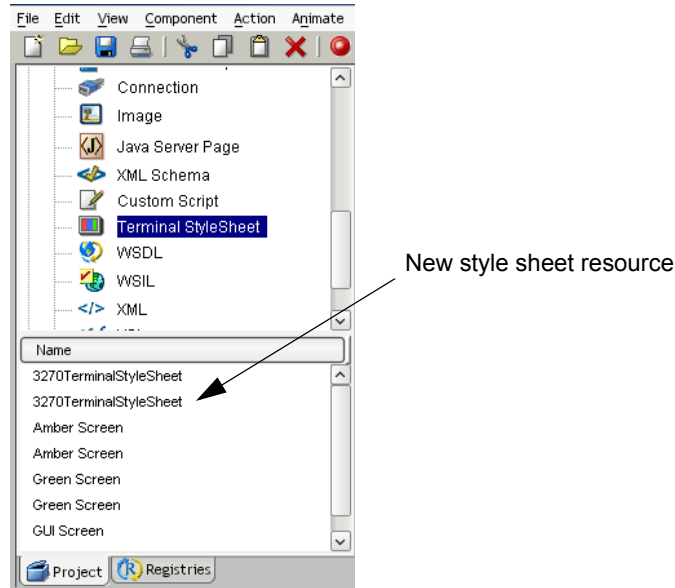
File Edit View Component Action Animate

Connection
Image
Java Server Page
XML Schema
Custom Script
Terminal StyleSheet
WSDL
WSIL
XML

Name
3270TerminalStyleSheet
3270TerminalStyleSheet
Amber Screen
Amber Screen
Green Screen
Green Screen
GUI Screen

Project
Registries

New style sheet resource